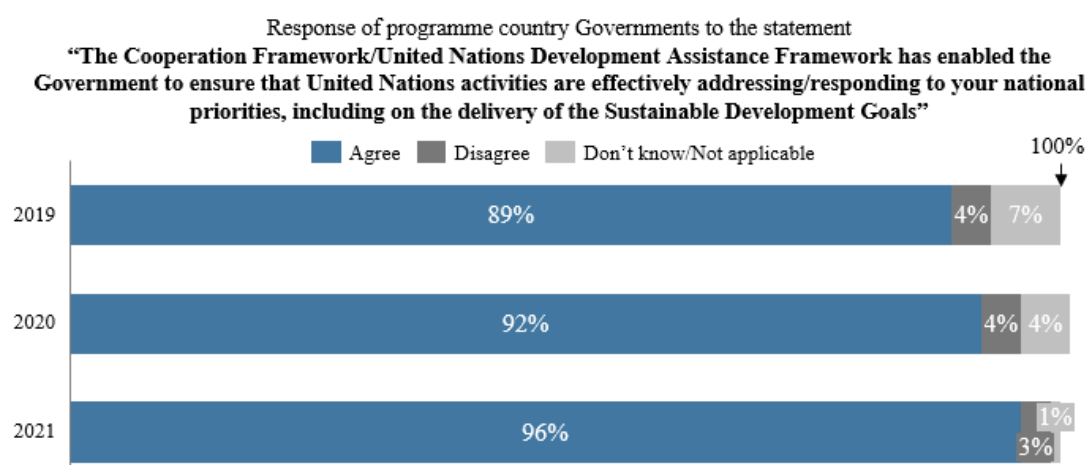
Response of programme country Governments to the statement
**"The Cooperation Framework/United Nations Development Assistance Framework has enabled the Government to ensure that United Nations activities are effectively addressing/responding to your national priorities, including on the delivery of the Sustainable Development Goals"**

Agree Disagree Don't know/Not applicable

100%

| Year | Agree | Disagree | Don't know/Not applicable |
|---|---|---|---|
| 2019 | 89% | 4% | 7% |
| 2020 | 92% | 4% | 4% |
| 2021 | 96% | 3% | 1% |